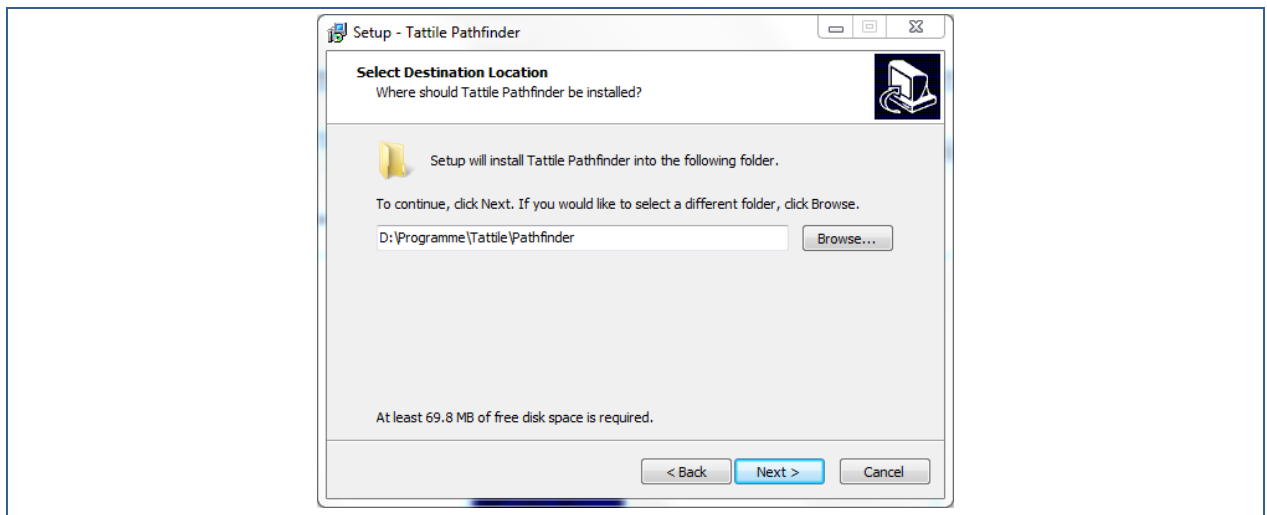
Setup - Tattile Pathfinder

Select Destination Location
Where should Tattile Pathfinder be installed?

Setup will install Tattile Pathfinder into the following folder.

To continue, click Next. If you would like to select a different folder, click Browse.

D:\Programme\Tattile\Pathfinder

Browse...

At least 69.8 MB of free disk space is required.

< Back

Next >

Cancel